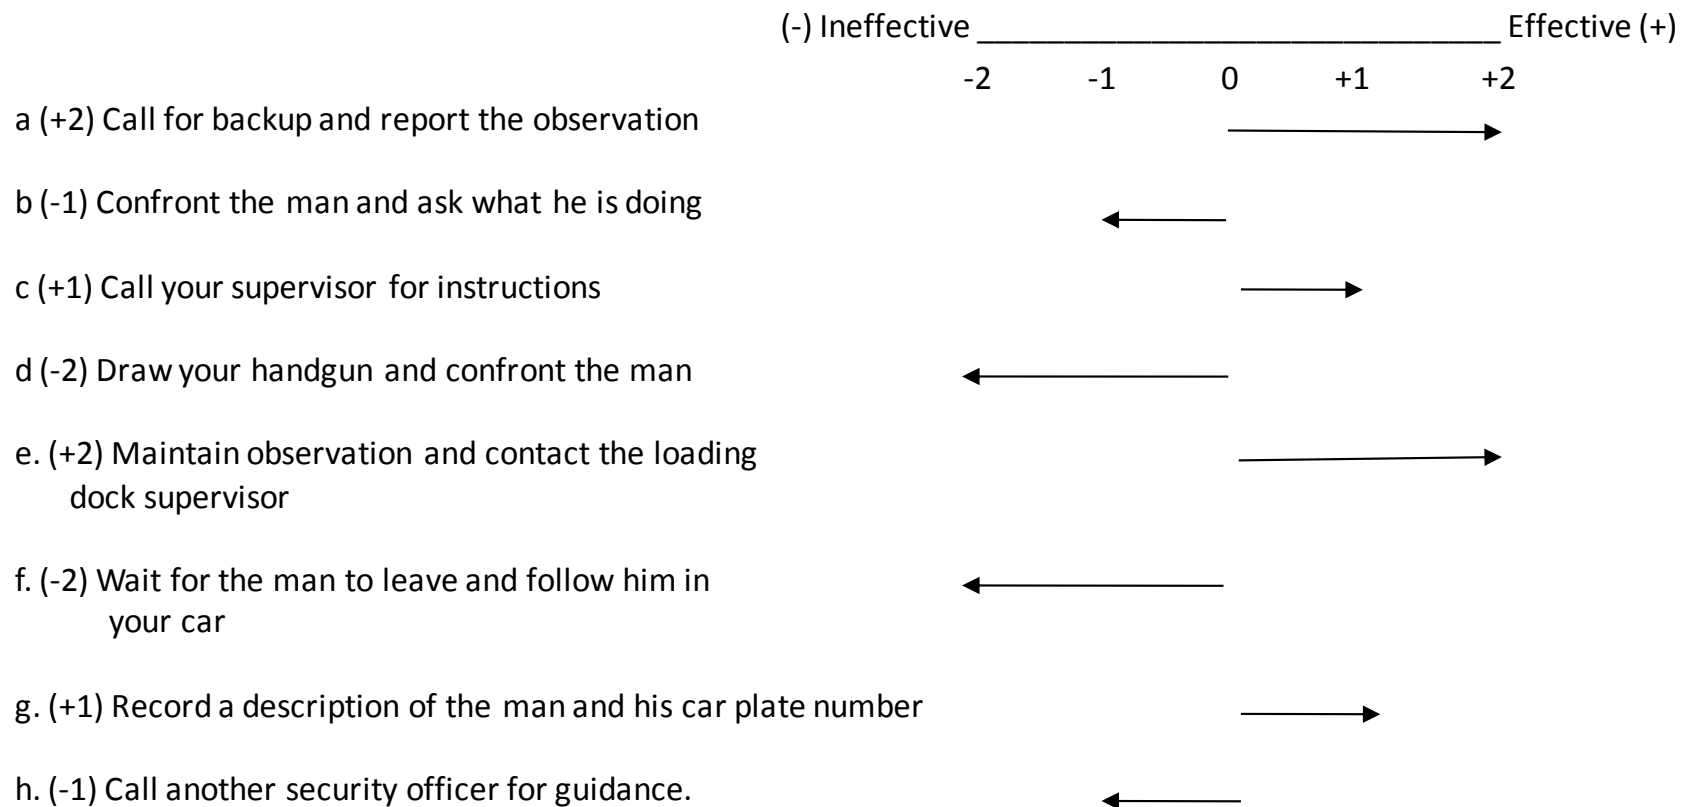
(-) Ineffective ______________________________ Effective (+)

-2 -1 0 +1 +2

a (+2) Call for backup and report the observation

b (-1) Confront the man and ask what he is doing

c (+1) Call your supervisor for instructions

d (-2) Draw your handgun and confront the man

e. (+2) Maintain observation and contact the loading dock supervisor

f. (-2) Wait for the man to leave and follow him in your car

g. (+1) Record a description of the man and his car plate number

h. (-1) Call another security officer for guidance.